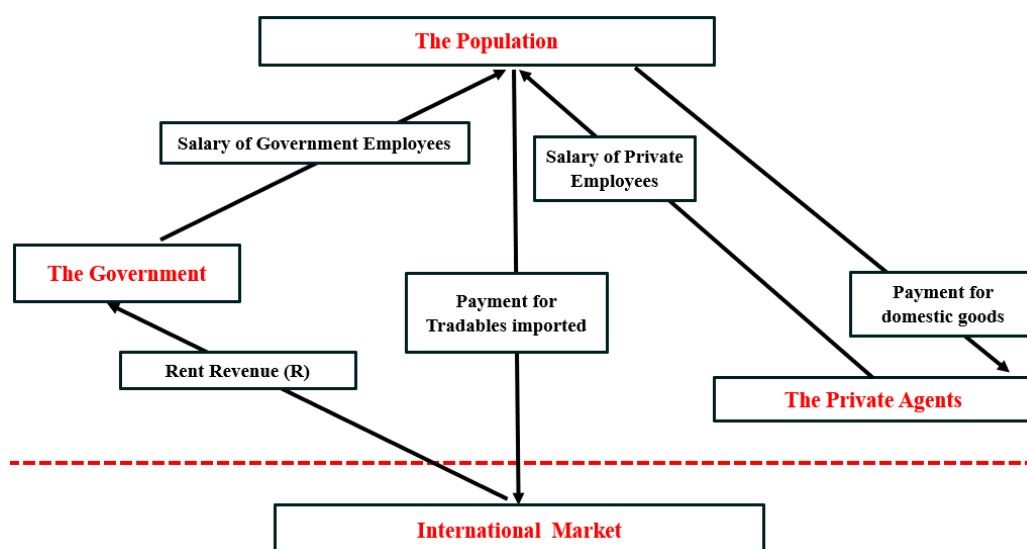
The Population

Salary of Government Employees

Salary of Private Employees

The Government

Payment for Tradables imported

Payment for domestic goods

Rent Revenue (R)

The Private Agents

International Market